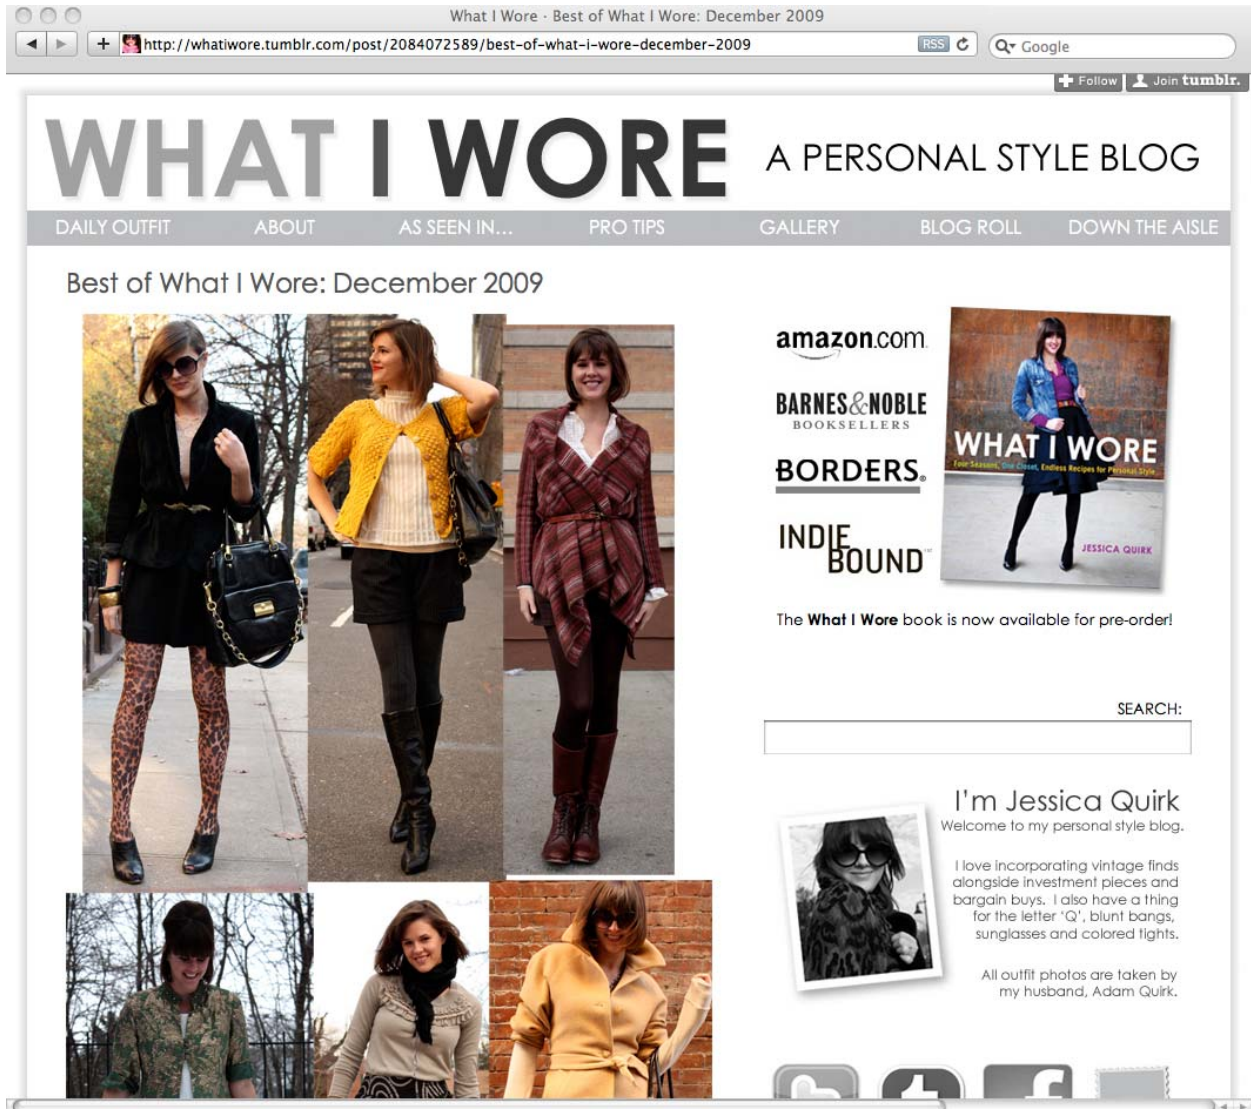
What I Wore · Best of What I Wore: December 2009

http://whatiwore.tumblr.com/post/2084072589/best-of-what-i-wore-december-2009

RSS

Google

Follow Join tumblr.

WHAT I WORE A PERSONAL STYLE BLOG

DAILY OUTFIT ABOUT AS SEEN IN... PRO TIPS GALLERY BLOG ROLL DOWN THE AISLE

Best of What I Wore: December 2009

amazon.com

BARNES&NOBLE BOOKSELLERS

BORDERS

INDIE BOUND

WHAT I WORE

Four Seasons, One Closet, Endless Recipes for Personal Style

JESSICA QUIRK

The What I Wore book is now available for pre-order!

SEARCH:

I'm Jessica Quirk

Welcome to my personal style blog.

I love incorporating vintage finds alongside investment pieces and bargain buys. I also have a thing for the letter 'Q', blunt bangs, sunglasses and colored tights.

All outfit photos are taken by my husband, Adam Quirk.